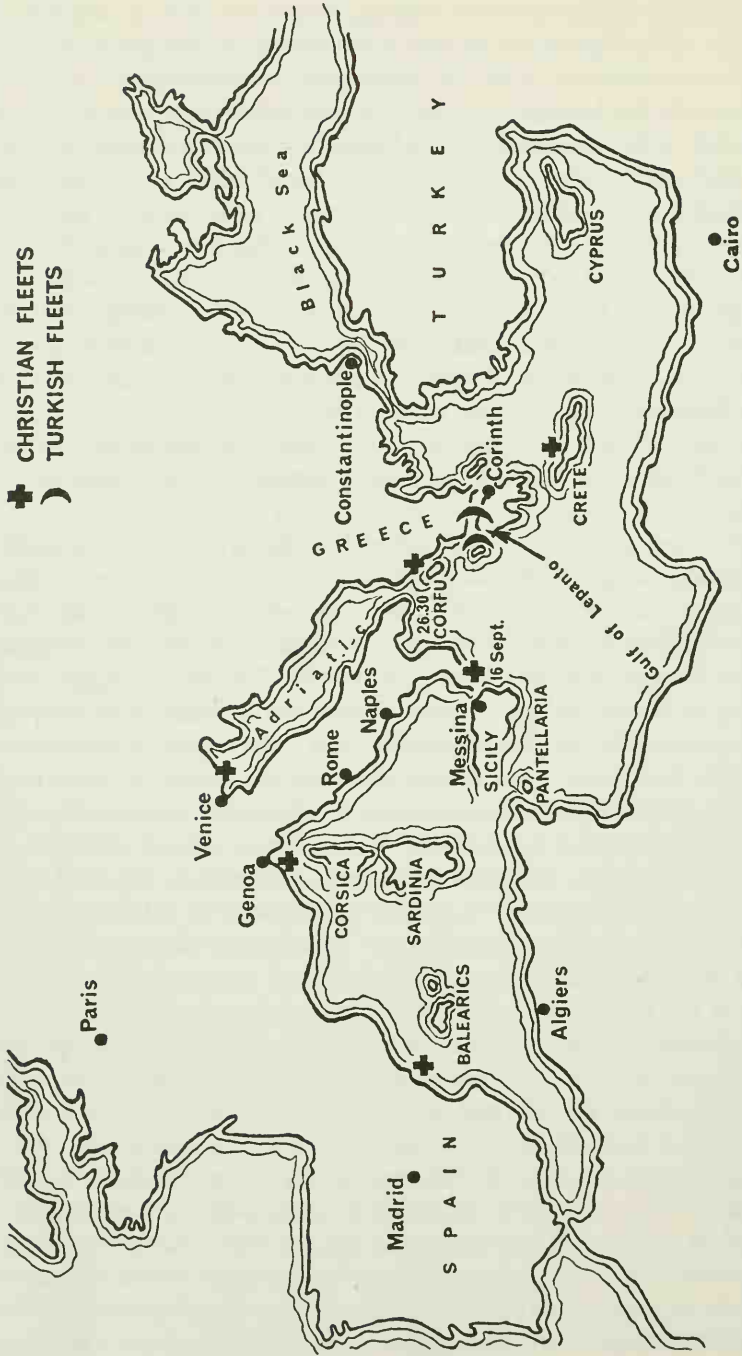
CHRISTIAN FLEETS
TURKISH FLEETS

Paris
Madrid
SPAIN
BALEARICS
Algiers
Genoa
CORSICA
SARDINIA
Venice
Rome
Naples
Adriatic
Messina
SICILY
PANTELLARIA
16 Sept.
26.30 CORFU
GREECE
Gulf of Lepanto
Corinth
CRETE
Constantinople
Black Sea
TURKEY
CYPRUS
Cairo